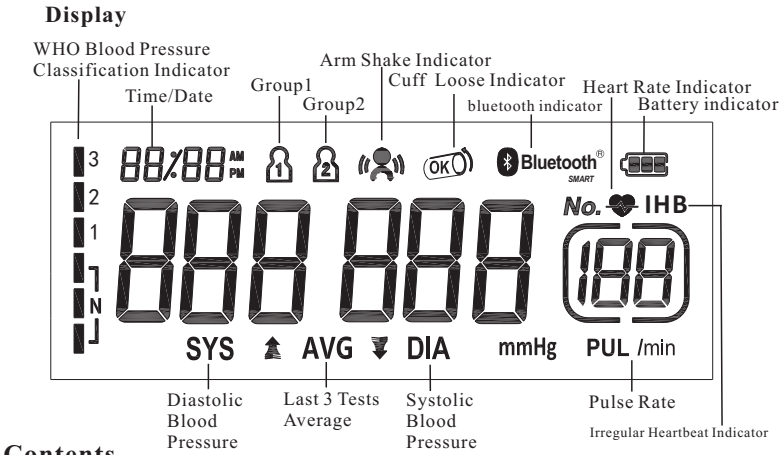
Display

WHO Blood Pressure Classification Indicator

Time/Date

Group1

Group2

Arm Shake Indicator

Cuff Loose Indicator

bluetooth indicator

Heart Rate Indicator

Battery indicator

3

2

1

N

88/88 AM PM

OK

Bluetooth® SMART

No. IHB

SYS AVG DIA mmHg PUL /min

Diastolic Blood Pressure

Last 3 Tests Average

Systolic Blood Pressure

Pulse Rate

Irregular Heartbeat Indicator

Contents